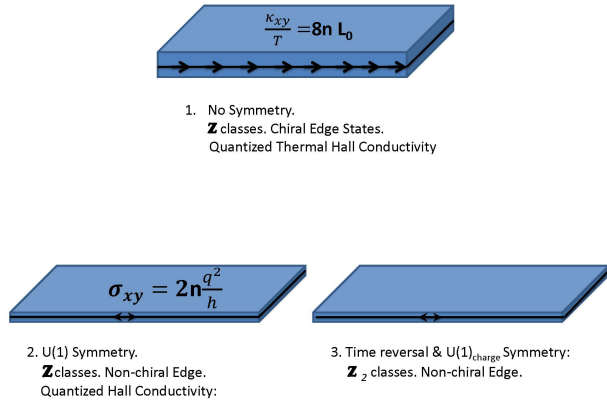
$\frac{\kappa_{xy}}{T} = 8n\ L_0$

1. No Symmetry.
$\mathbb{Z}$ classes. Chiral Edge States.
Quantized Thermal Hall Conductivity

$\sigma_{xy} = 2n\frac{q^2}{h}$

2. U(1) Symmetry.
$\mathbb{Z}$ classes. Non-chiral Edge.
Quantized Hall Conductivity:

3. Time reversal & U(1)$_{charge}$ Symmetry:
$\mathbb{Z}_2$ classes. Non-chiral Edge.